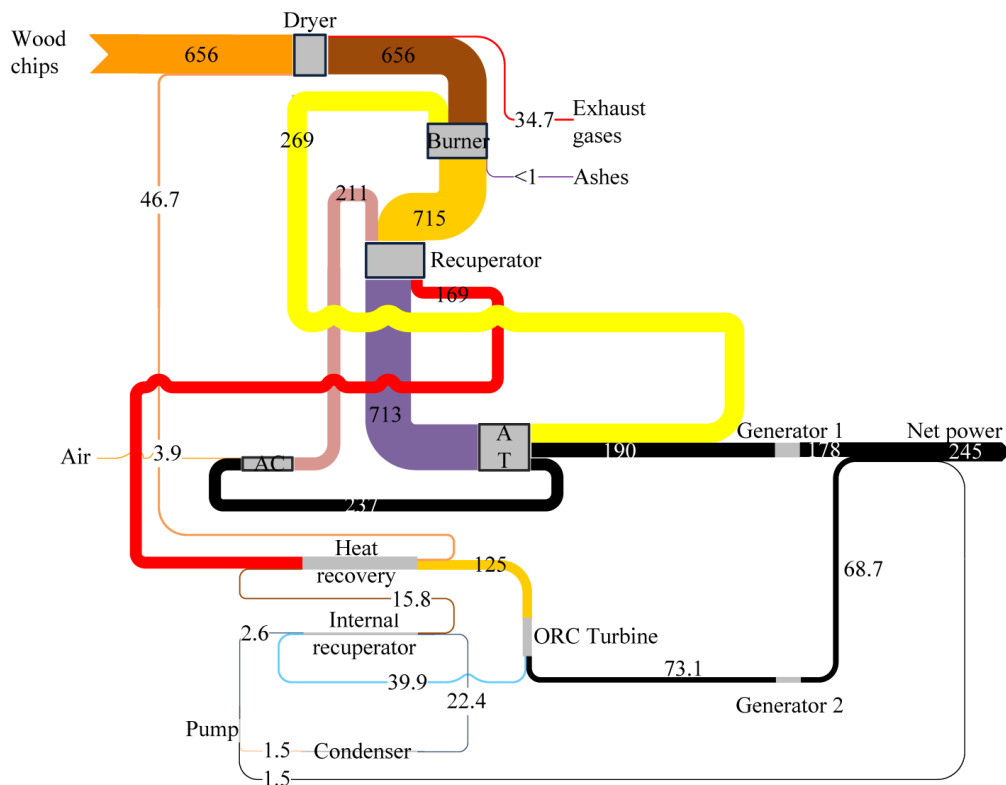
Wood chips
656
Dryer
656
34.7
Exhaust gases
Burner
<1
Ashes
269
46.7
211
715
Recuperator
169
713
Air
3.9
AC
A T
190
Generator 1
178
Net power
245
237
Heat recovery
125
15.8
68.7
Internal recuperator
2.6
ORC Turbine
73.1
39.9
22.4
Generator 2
Pump
1.5
Condenser
1.5